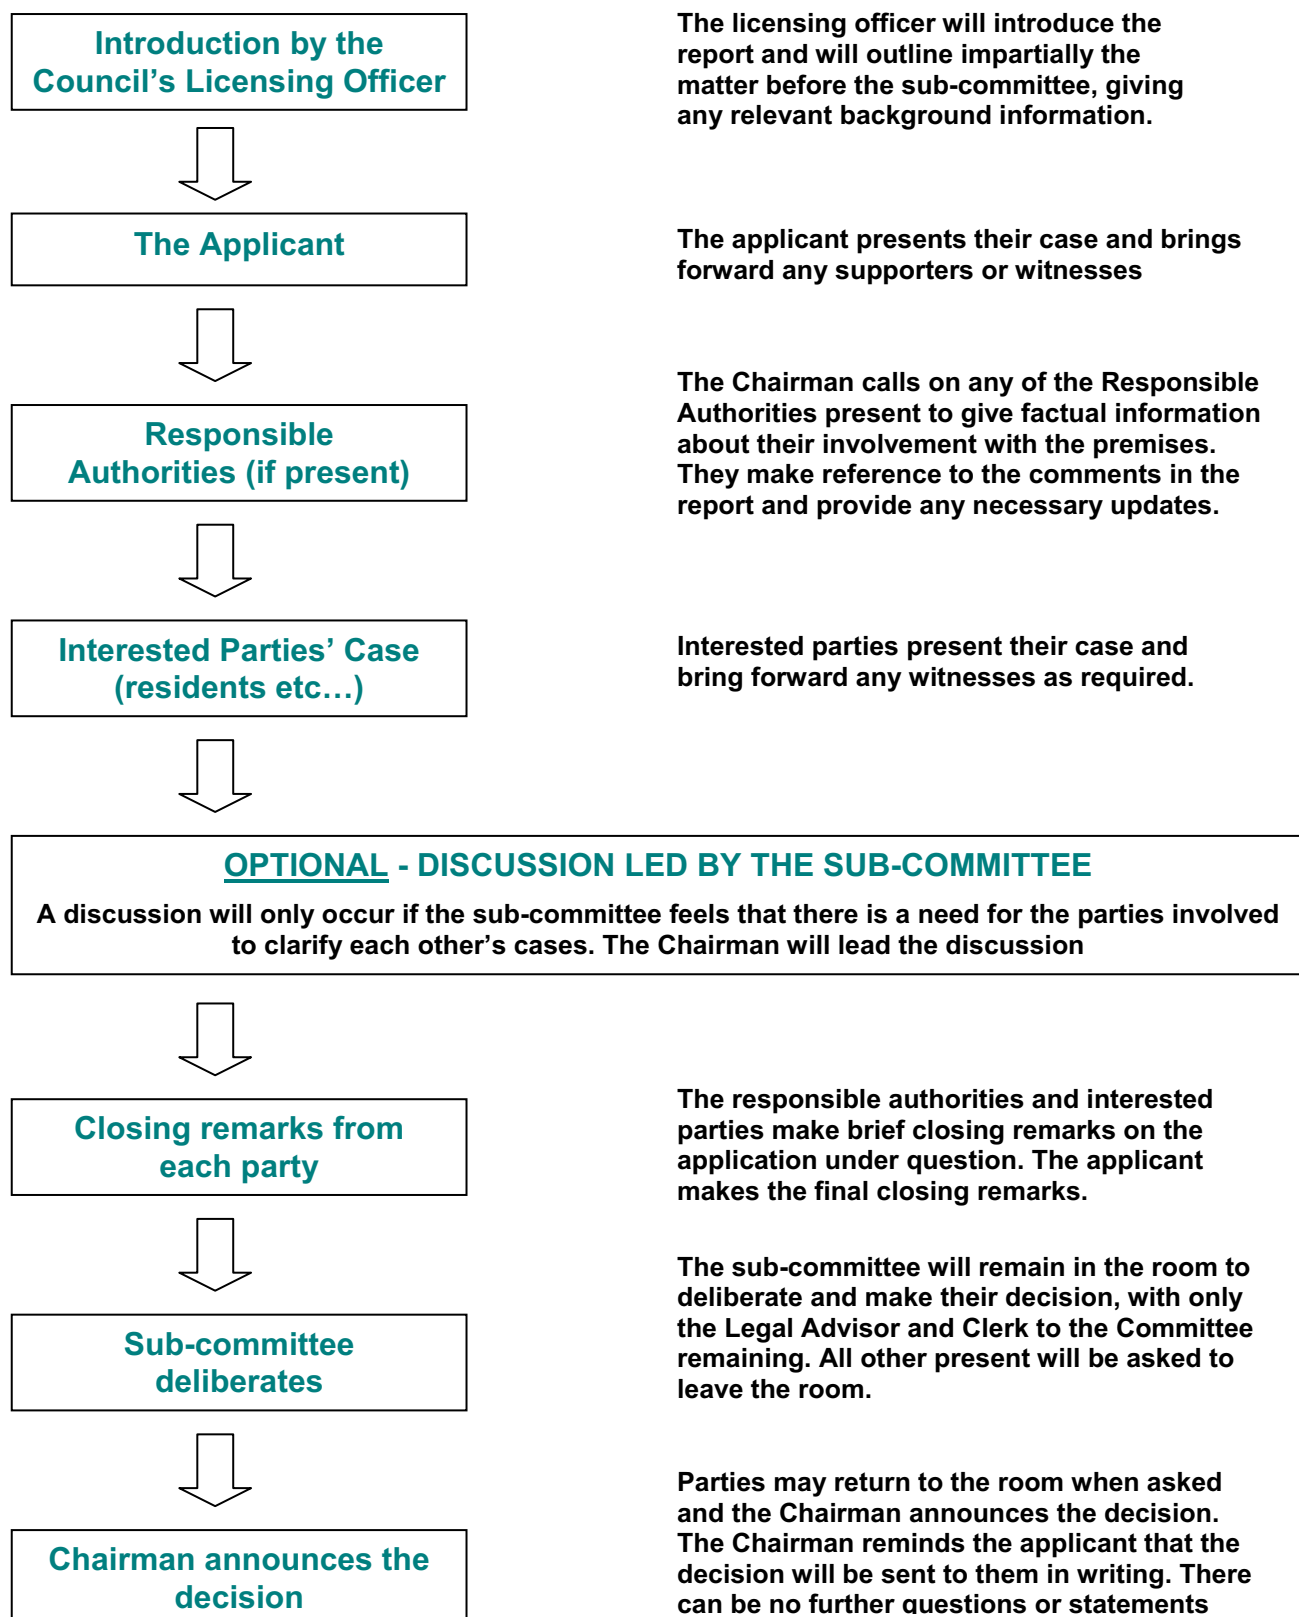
Introduction by the Council’s Licensing Officer

The licensing officer will introduce the report and will outline impartially the matter before the sub-committee, giving any relevant background information.

The Applicant

The applicant presents their case and brings forward any supporters or witnesses

Responsible Authorities (if present)

The Chairman calls on any of the Responsible Authorities present to give factual information about their involvement with the premises. They make reference to the comments in the report and provide any necessary updates.

Interested Parties’ Case (residents etc…)

Interested parties present their case and bring forward any witnesses as required.

OPTIONAL - DISCUSSION LED BY THE SUB-COMMITTEE

A discussion will only occur if the sub-committee feels that there is a need for the parties involved to clarify each other’s cases. The Chairman will lead the discussion

Closing remarks from each party

The responsible authorities and interested parties make brief closing remarks on the application under question. The applicant makes the final closing remarks.

Sub-committee deliberates

The sub-committee will remain in the room to deliberate and make their decision, with only the Legal Advisor and Clerk to the Committee remaining. All other present will be asked to leave the room.

Chairman announces the decision

Parties may return to the room when asked and the Chairman announces the decision. The Chairman reminds the applicant that the decision will be sent to them in writing. There can be no further questions or statements